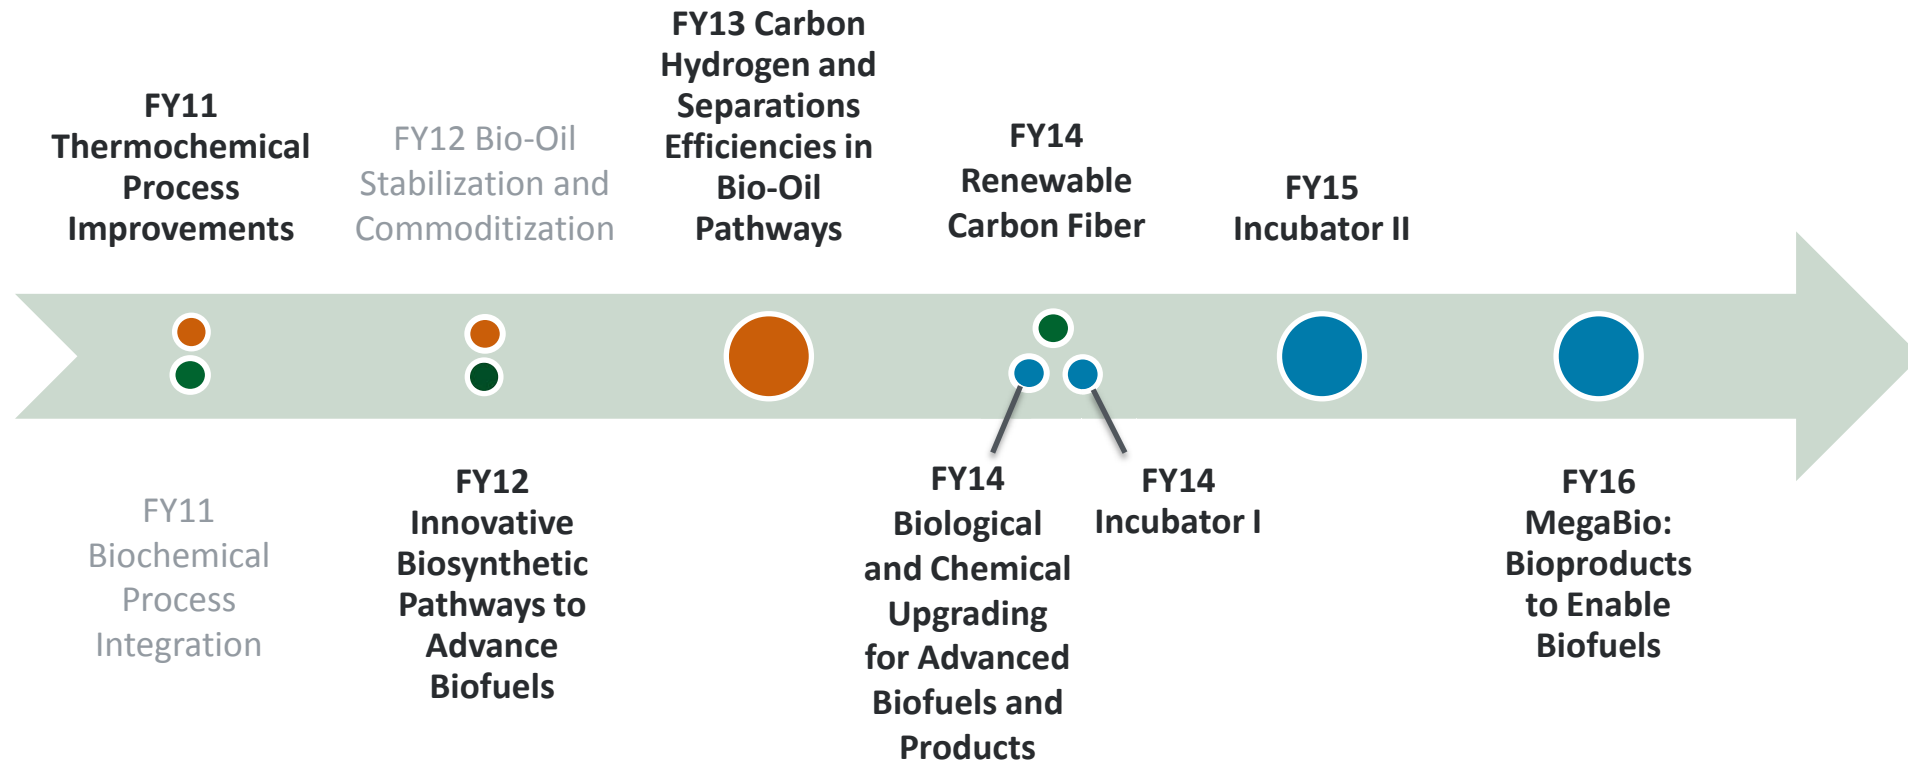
FY11 Thermochemical Process Improvements

FY12 Bio-Oil Stabilization and Commoditization

FY13 Carbon Hydrogen and Separations Efficiencies in Bio-Oil Pathways

FY14 Renewable Carbon Fiber

FY15 Incubator II

FY11 Biochemical Process Integration

FY12 Innovative Biosynthetic Pathways to Advance Biofuels

FY14 Biological and Chemical Upgrading for Advanced Biofuels and Products

FY14 Incubator I

FY16 MegaBio: Bioproducts to Enable Biofuels